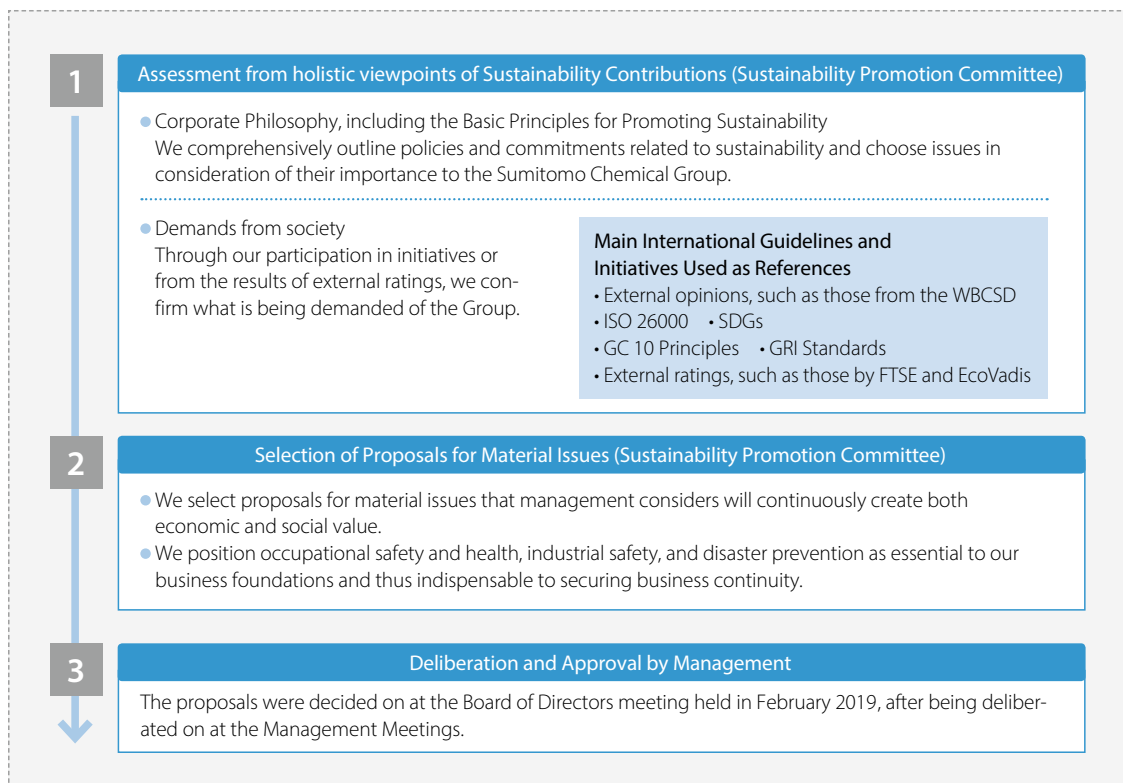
1

Assessment from holistic viewpoints of Sustainability Contributions (Sustainability Promotion Committee)

Corporate Philosophy, including the Basic Principles for Promoting Sustainability
We comprehensively outline policies and commitments related to sustainability and choose issues in consideration of their importance to the Sumitomo Chemical Group.

Demands from society
Through our participation in initiatives or from the results of external ratings, we confirm what is being demanded of the Group.

Main International Guidelines and Initiatives Used as References
• External opinions, such as those from the WBCSD
• ISO 26000 • SDGs
• GC 10 Principles • GRI Standards
• External ratings, such as those by FTSE and EcoVadis

2

Selection of Proposals for Material Issues (Sustainability Promotion Committee)

We select proposals for material issues that management considers will continuously create both economic and social value.
We position occupational safety and health, industrial safety, and disaster prevention as essential to our business foundations and thus indispensable to securing business continuity.

3

Deliberation and Approval by Management

The proposals were decided on at the Board of Directors meeting held in February 2019, after being deliberated on at the Management Meetings.